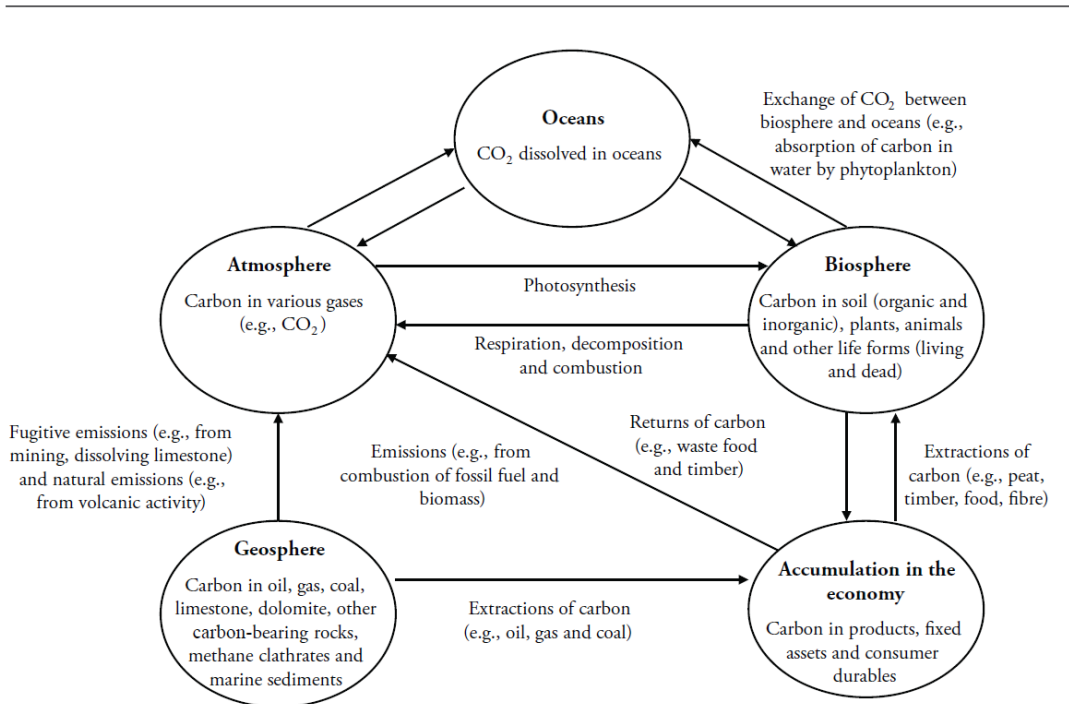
Oceans

$CO_2$ dissolved in oceans

Exchange of $CO_2$ between biosphere and oceans (e.g., absorption of carbon in water by phytoplankton)

Atmosphere

Carbon in various gases (e.g., $CO_2$)

Photosynthesis

Biosphere

Carbon in soil (organic and inorganic), plants, animals and other life forms (living and dead)

Respiration, decomposition and combustion

Fugitive emissions (e.g., from mining, dissolving limestone) and natural emissions (e.g., from volcanic activity)

Emissions (e.g., from combustion of fossil fuel and biomass)

Returns of carbon (e.g., waste food and timber)

Extractions of carbon (e.g., peat, timber, food, fibre)

Geosphere

Carbon in oil, gas, coal, limestone, dolomite, other carbon-bearing rocks, methane clathrates and marine sediments

Extractions of carbon (e.g., oil, gas and coal)

Accumulation in the economy

Carbon in products, fixed assets and consumer durables